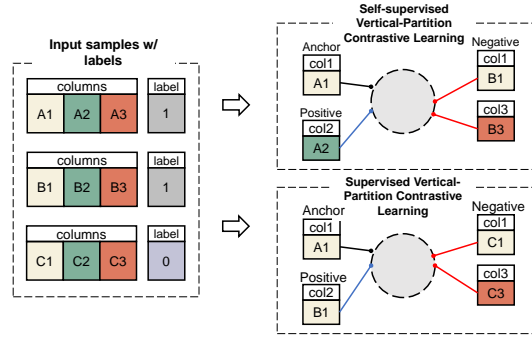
Input samples w/ labels

columns
A1 A2 A3
label
1

columns
B1 B2 B3
label
1

columns
C1 C2 C3
label
0

Self-supervised Vertical-Partition Contrastive Learning

Anchor
col1
A1

Positive
col2
A2

Negative
col1
B1

col3
B3

Supervised Vertical-Partition Contrastive Learning

Anchor
col1
A1

Positive
col2
B1

Negative
col1
C1

col3
C3